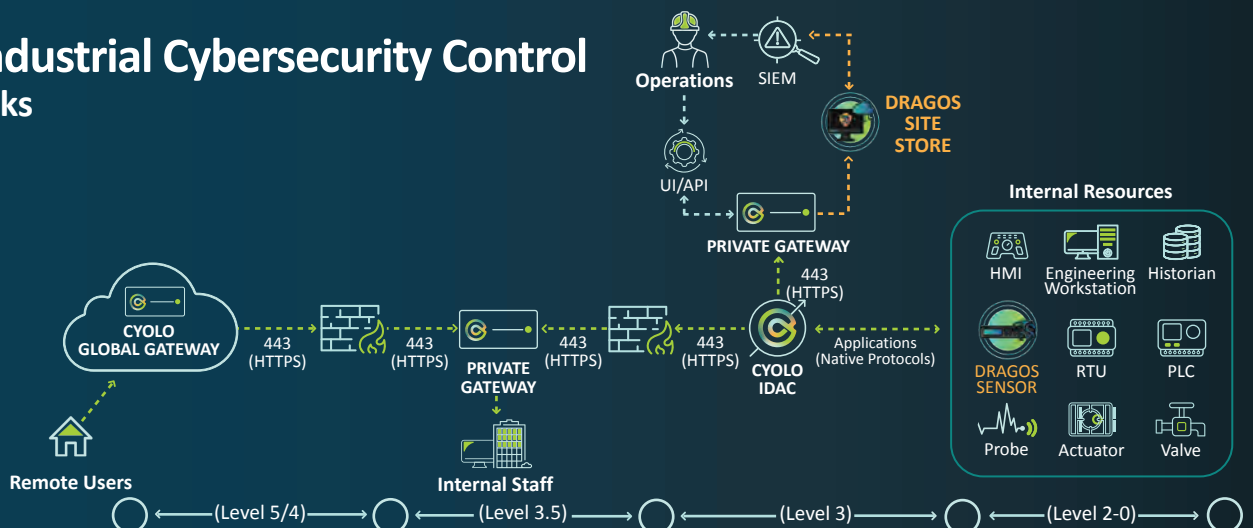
ndustrial Cybersecurity Control
ks

Operations
SIEM
DRAGOS SITE STORE
UI/API
PRIVATE GATEWAY
Internal Resources
HMI
Engineering Workstation
Historian
DRAGOS SENSOR
RTU
PLC
Probe
Actuator
Valve
443 (HTTPS)
CYOLO GLOBAL GATEWAY
443 (HTTPS)
443 (HTTPS)
PRIVATE GATEWAY
443 (HTTPS)
443 (HTTPS)
CYOLO IDAC
Applications (Native Protocols)
Remote Users
Internal Staff
(Level 5/4)
(Level 3.5)
(Level 3)
(Level 2-0)